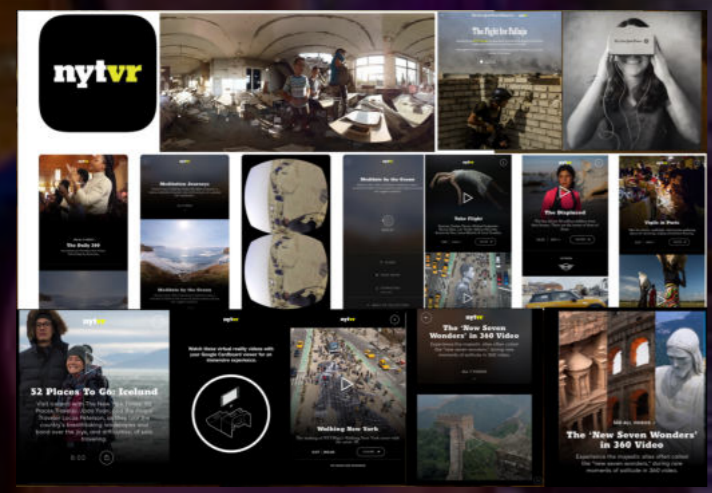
nytvr

The Fight for Falluja

The Daily 360

Meditation Journeys

Meditate by the Ocean

Meditate by the Ocean

Solo Flight

The Displaced

Vigils in Paris

nytvr

52 Places To Go: Iceland

nytvr

Watch these virtual reality videos with your Google Cardboard viewer for an immersive experience.

nytvr

Walking New York

The 'New Seven Wonders' in 360 Video

The 'New Seven Wonders' in 360 Video